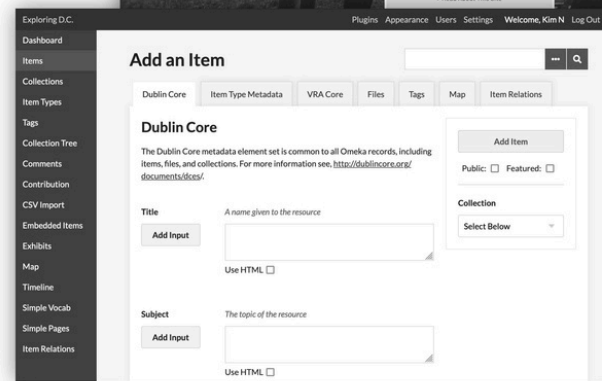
Exploring D.C.

Plugins Appearance Users Settings Welcome, Kim N Log Out

Dashboard
Items
Collections
Item Types
Tags
Collection Tree
Comments
Contribution
CSV Import
Embedded Items
Exhibits
Map
Timeline
Simple Vocab
Simple Pages
Item Relations

Add an Item

Dublin Core | Item Type Metadata | VRA Core | Files | Tags | Map | Item Relations

Dublin Core

The Dublin Core metadata element set is common to all Omeka records, including items, files, and collections. For more information see, http://dublincore.org/documents/dces/.

Add Item

Public: ☐ Featured: ☐

Collection

Select Below

Title

A name given to the resource

Add Input

Use HTML ☐

Subject

The topic of the resource

Add Input

Use HTML ☐